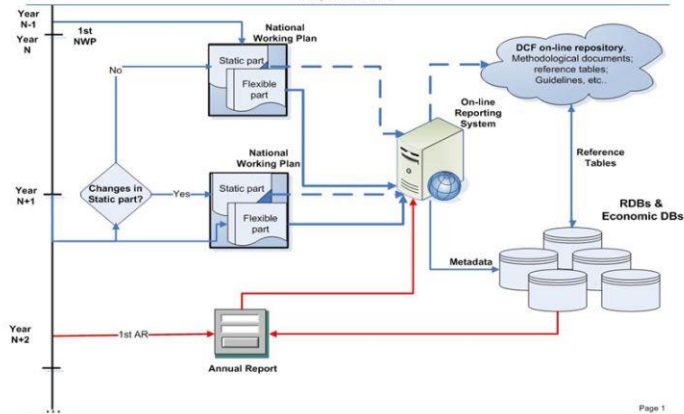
Year N-1

Year N

Year N+1

Year N+2

1st NWP

National Working Plan

Static part

Flexible part

No

Changes in Static part?

Yes

National Working Plan

Static part

Flexible part

On-line Reporting System

DCF on-line repository. Methodological documents; reference tables; Guidelines, etc..

Reference Tables

RDBs & Economic DBs

Metadata

1st AR

Annual Report

Page 1